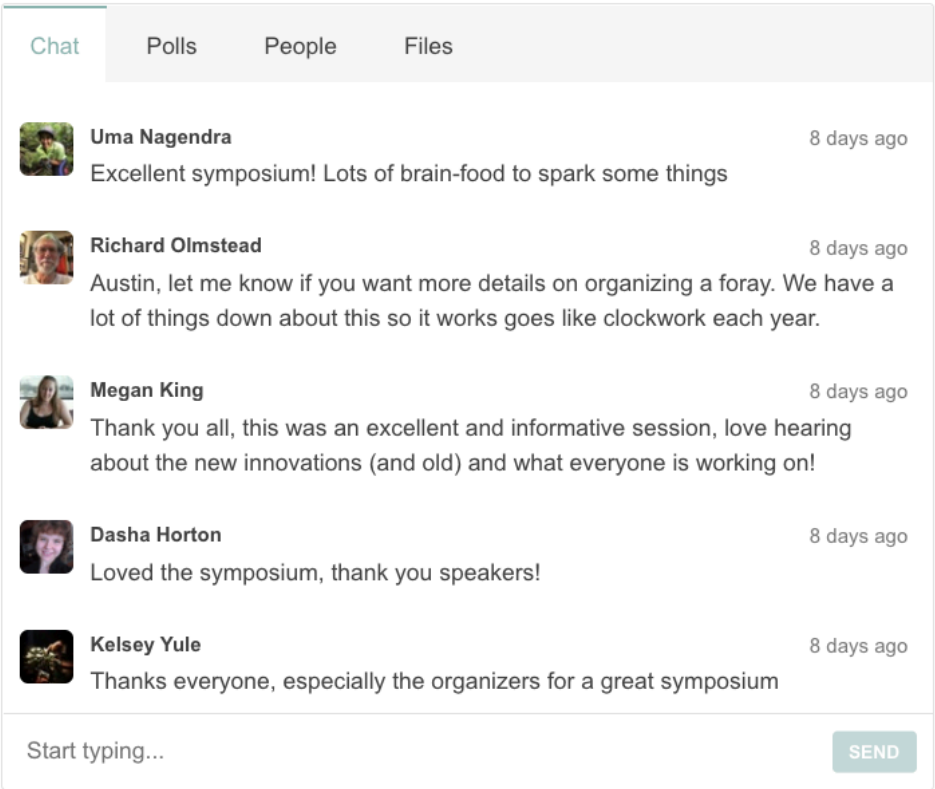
Chat Polls People Files

Uma Nagendra
8 days ago
Excellent symposium! Lots of brain-food to spark some things

Richard Olmstead
8 days ago
Austin, let me know if you want more details on organizing a foray. We have a lot of things down about this so it works goes like clockwork each year.

Megan King
8 days ago
Thank you all, this was an excellent and informative session, love hearing about the new innovations (and old) and what everyone is working on!

Dasha Horton
8 days ago
Loved the symposium, thank you speakers!

Kelsey Yule
8 days ago
Thanks everyone, especially the organizers for a great symposium

Start typing...
SEND